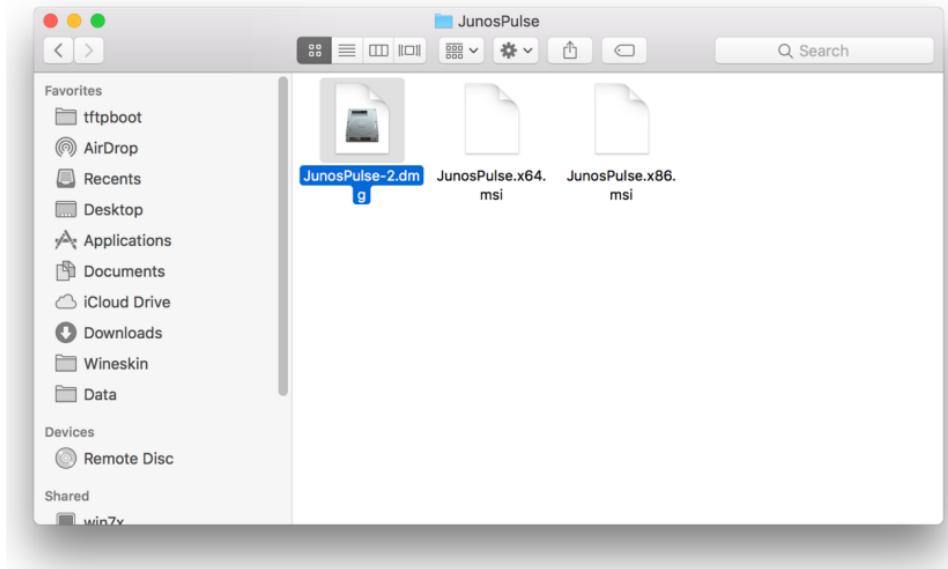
JunosPulse

Search

Favorites
tftpboot
AirDrop
Recents
Desktop
Applications
Documents
iCloud Drive
Downloads
Wineskin
Data

Devices
Remote Disc

Shared
win7x

JunosPulse-2.dmg
JunosPulse.x64.msi
JunosPulse.x86.msi